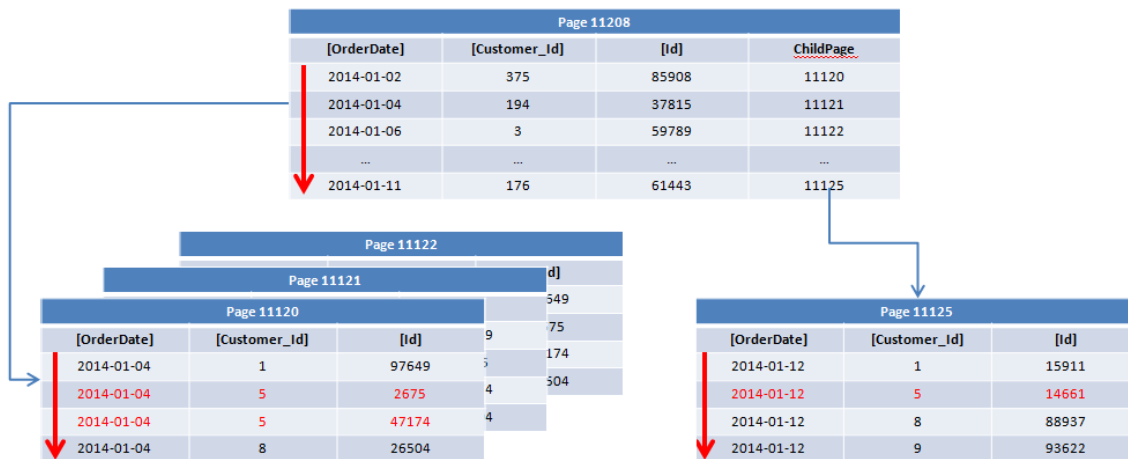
Page 11208

| [OrderDate] | [Customer_Id] | [Id] | ChildPage |
|---|---|---|---|
| 2014-01-02 | 375 | 85908 | 11120 |
| 2014-01-04 | 194 | 37815 | 11121 |
| 2014-01-06 | 3 | 59789 | 11122 |
| ... | ... | ... | ... |
| 2014-01-11 | 176 | 61443 | 11125 |

Page 11122

d]
649
675
174
504

Page 11121

9
6
4
4

Page 11120

| [OrderDate] | [Customer_Id] | [Id] |
|---|---|---|
| 2014-01-04 | 1 | 97649 |
| 2014-01-04 | 5 | 2675 |
| 2014-01-04 | 5 | 47174 |
| 2014-01-04 | 8 | 26504 |

Page 11125

| [OrderDate] | [Customer_Id] | [Id] |
|---|---|---|
| 2014-01-12 | 1 | 15911 |
| 2014-01-12 | 5 | 14661 |
| 2014-01-12 | 8 | 88937 |
| 2014-01-12 | 9 | 93622 |